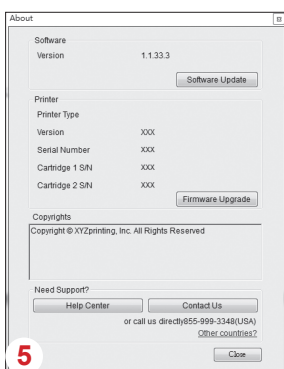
About

Software

Version 1.1.33.3

Software Update

Printer

Printer Type

Version XXX

Serial Number XXX

Cartridge 1 S/N XXX

Cartridge 2 S/N XXX

Firmware Upgrade

Copyrights

Copyright © XYZprinting, Inc. All Rights Reserved

Need Support?

Help Center

Contact Us

or call us directly855-999-3348(USA)

Other countries?

5

Close